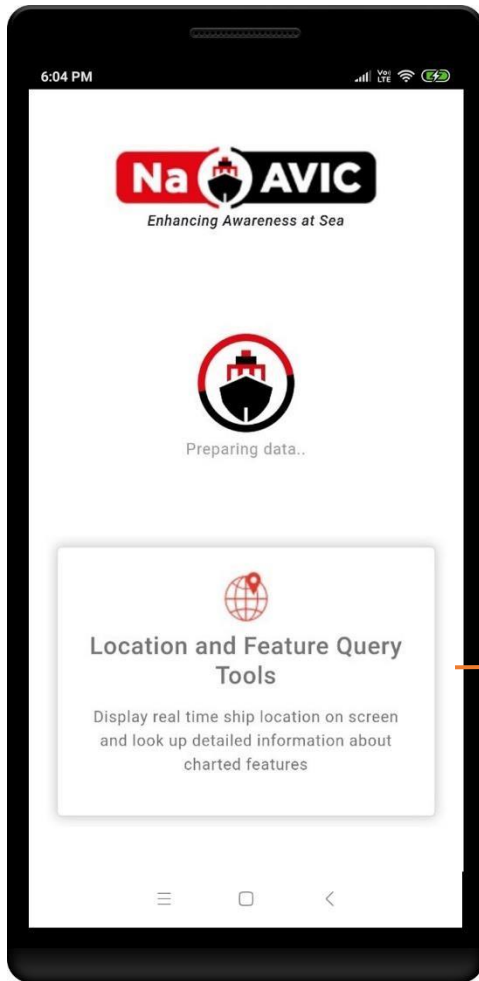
6:04 PM

Vo LTE

Na AVIC
Enhancing Awareness at Sea

Preparing data..

Location and Feature Query Tools

Display real time ship location on screen and look up detailed information about charted features